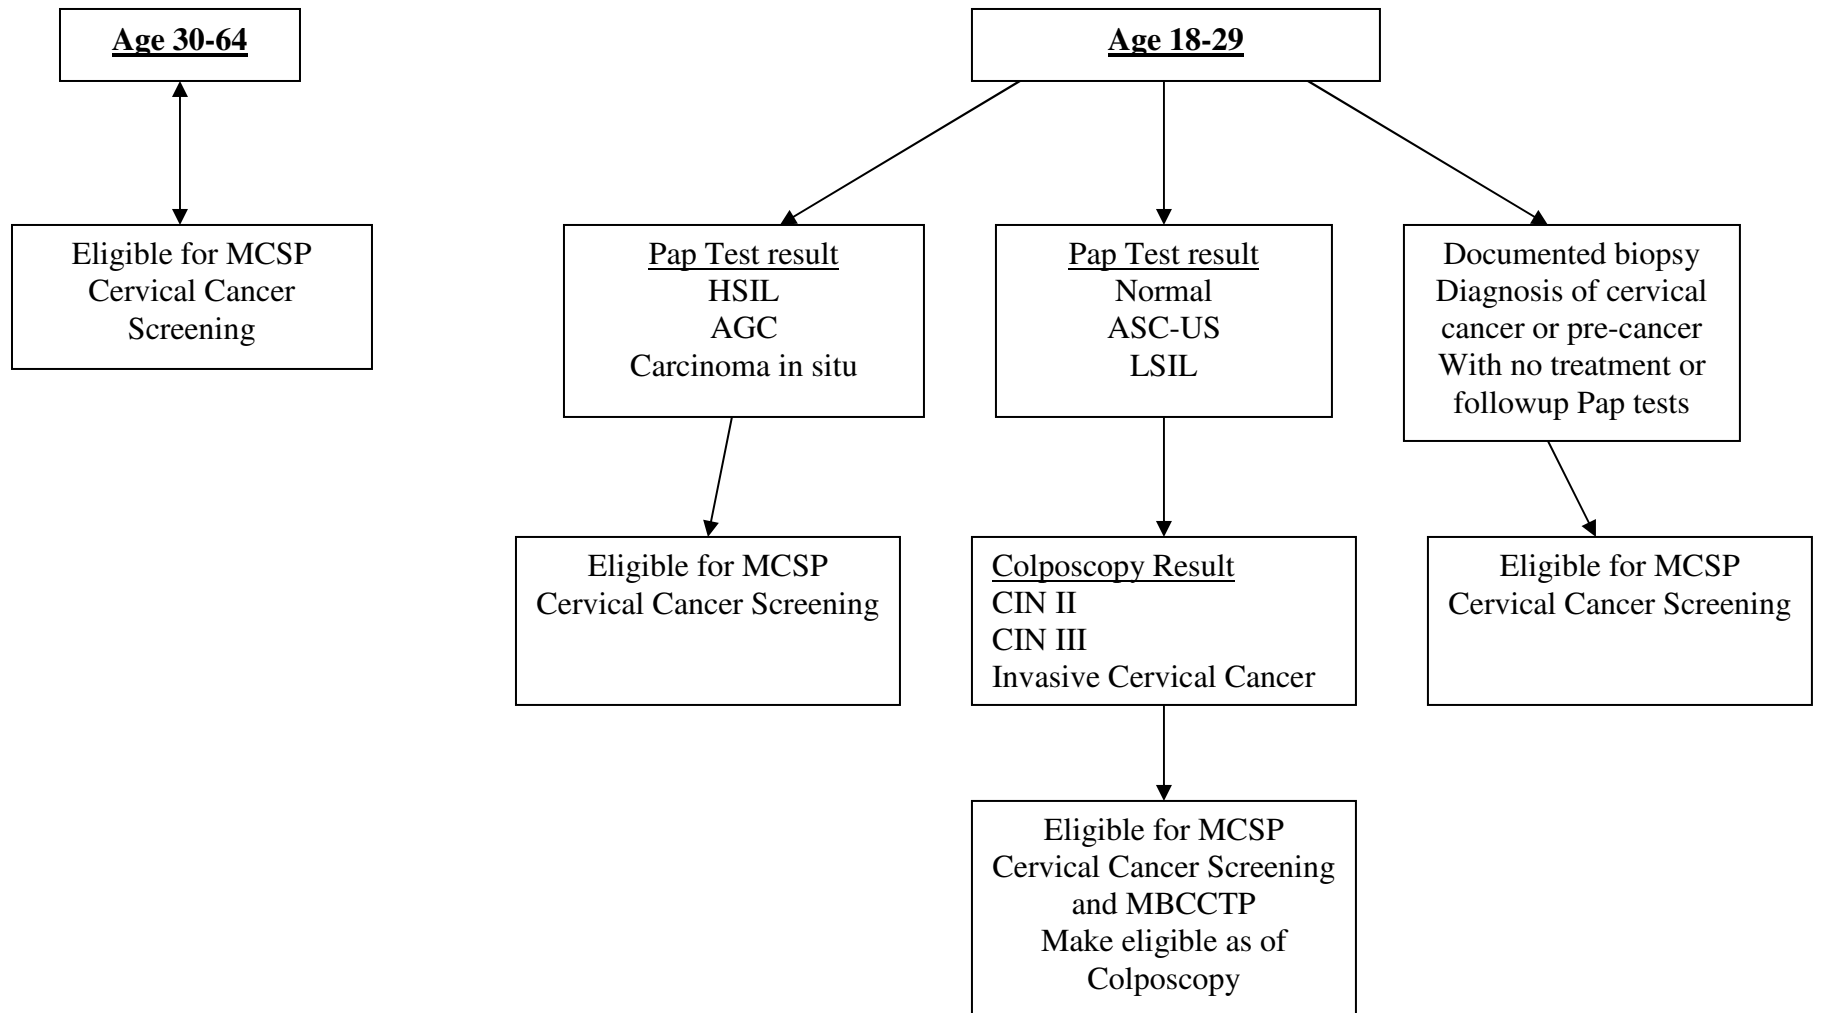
Age 30-64

Eligible for MCSP Cervical Cancer Screening

Age 18-29

Pap Test result
HSIL
AGC
Carcinoma in situ

Eligible for MCSP Cervical Cancer Screening

Pap Test result
Normal
ASC-US
LSIL

Colposcopy Result
CIN II
CIN III
Invasive Cervical Cancer

Eligible for MCSP Cervical Cancer Screening and MBCCTP
Make eligible as of Colposcopy

Documented biopsy Diagnosis of cervical cancer or pre-cancer With no treatment or followup Pap tests

Eligible for MCSP Cervical Cancer Screening